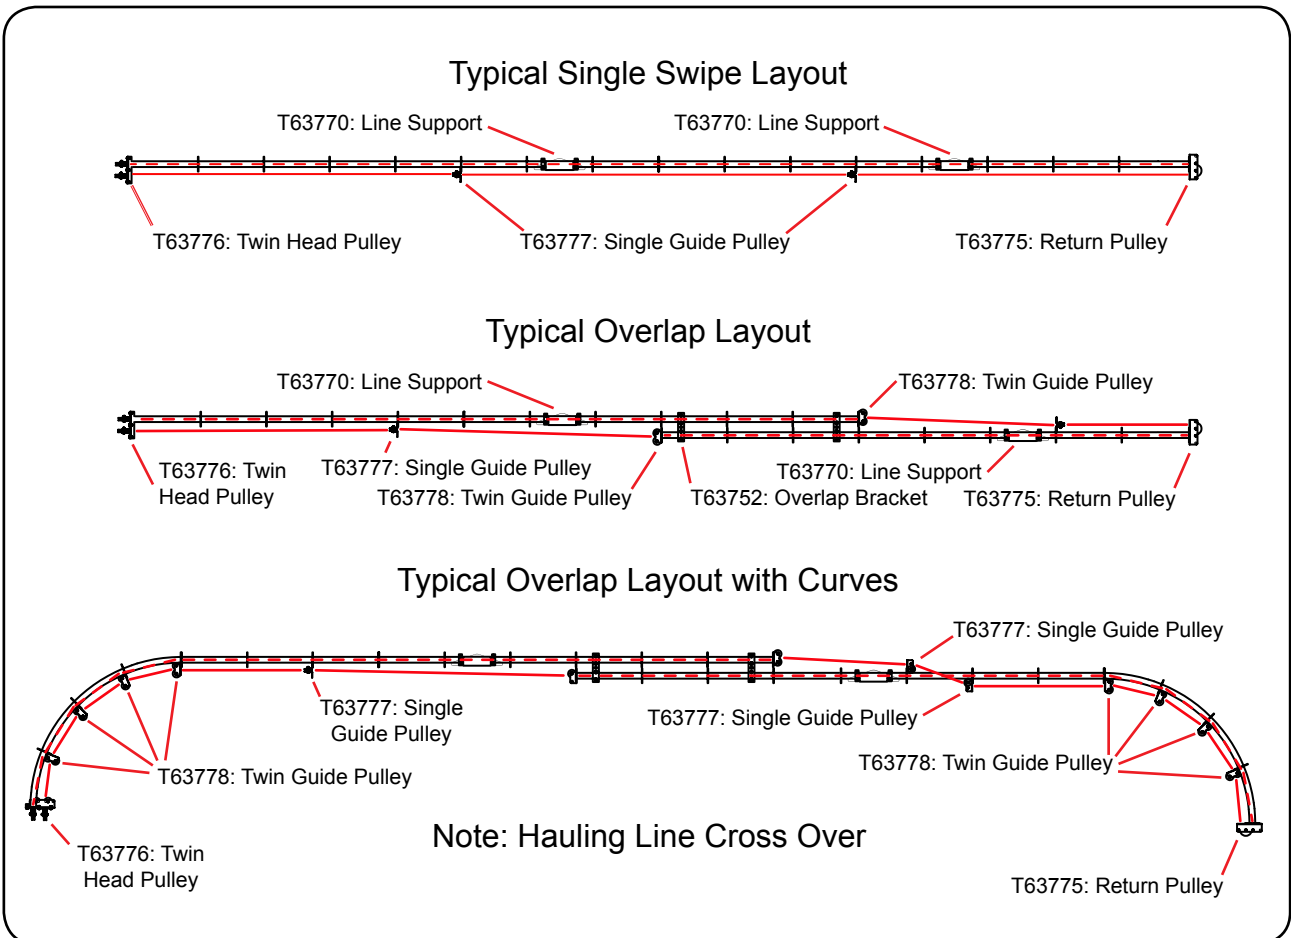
Typical Single Swipe Layout

T63770: Line Support

T63770: Line Support

T63776: Twin Head Pulley

T63777: Single Guide Pulley

T63775: Return Pulley

Typical Overlap Layout

T63770: Line Support

T63778: Twin Guide Pulley

T63776: Twin Head Pulley

T63777: Single Guide Pulley

T63778: Twin Guide Pulley

T63770: Line Support

T63752: Overlap Bracket

T63775: Return Pulley

Typical Overlap Layout with Curves

T63777: Single Guide Pulley

T63777: Single Guide Pulley

T63777: Single Guide Pulley

T63778: Twin Guide Pulley

T63778: Twin Guide Pulley

Note: Hauling Line Cross Over

T63776: Twin Head Pulley

T63775: Return Pulley